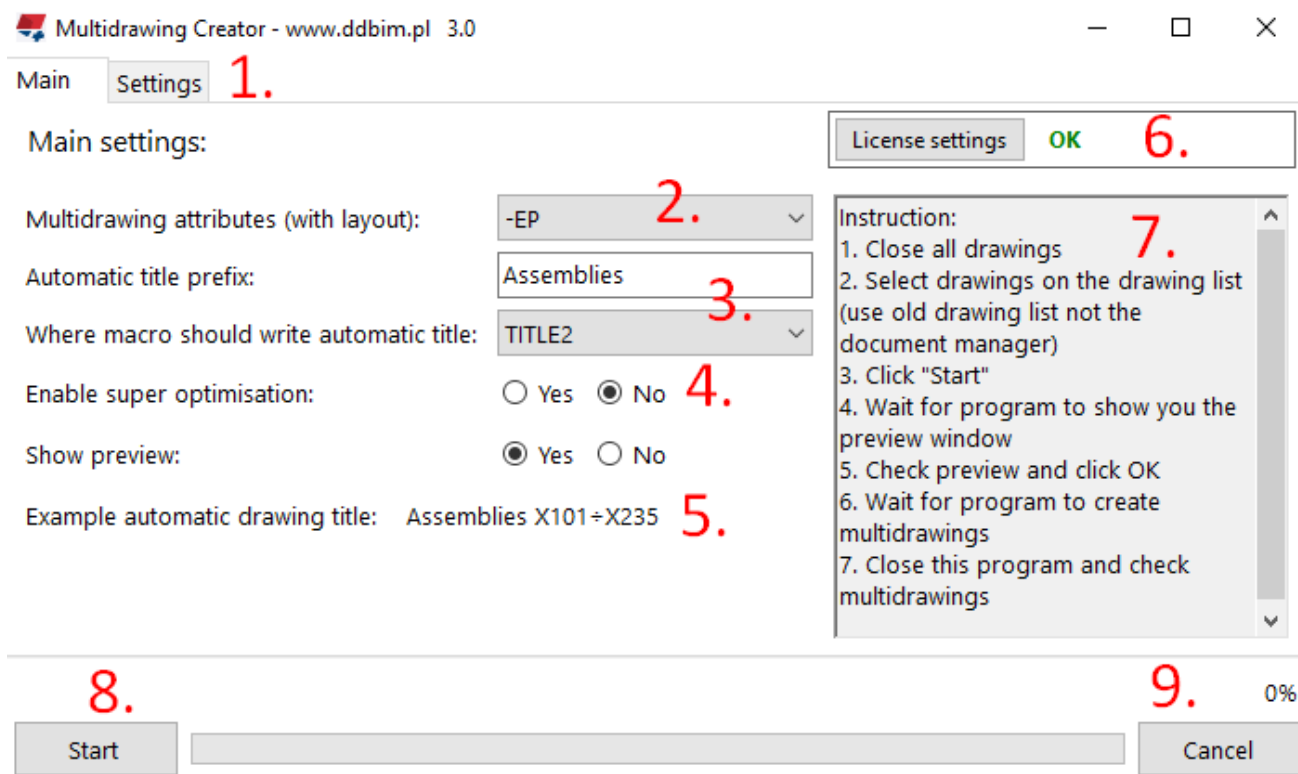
Multidrawing Creator - www.ddbim.pl 3.0

Main Settings 1.

Main settings:

License settings OK 6.

Multidrawing attributes (with layout): -EP 2.

Automatic title prefix: Assemblies

Where macro should write automatic title: TITLE2 3.

Enable super optimisation: Yes No 4.

Show preview: Yes No

Example automatic drawing title: Assemblies X101÷X235 5.

Instruction:
1. Close all drawings
2. Select drawings on the drawing list (use old drawing list not the document manager)
3. Click "Start"
4. Wait for program to show you the preview window
5. Check preview and click OK
6. Wait for program to create multidrawings
7. Close this program and check multidrawings

7.

8.

9.

0%

Start

Cancel